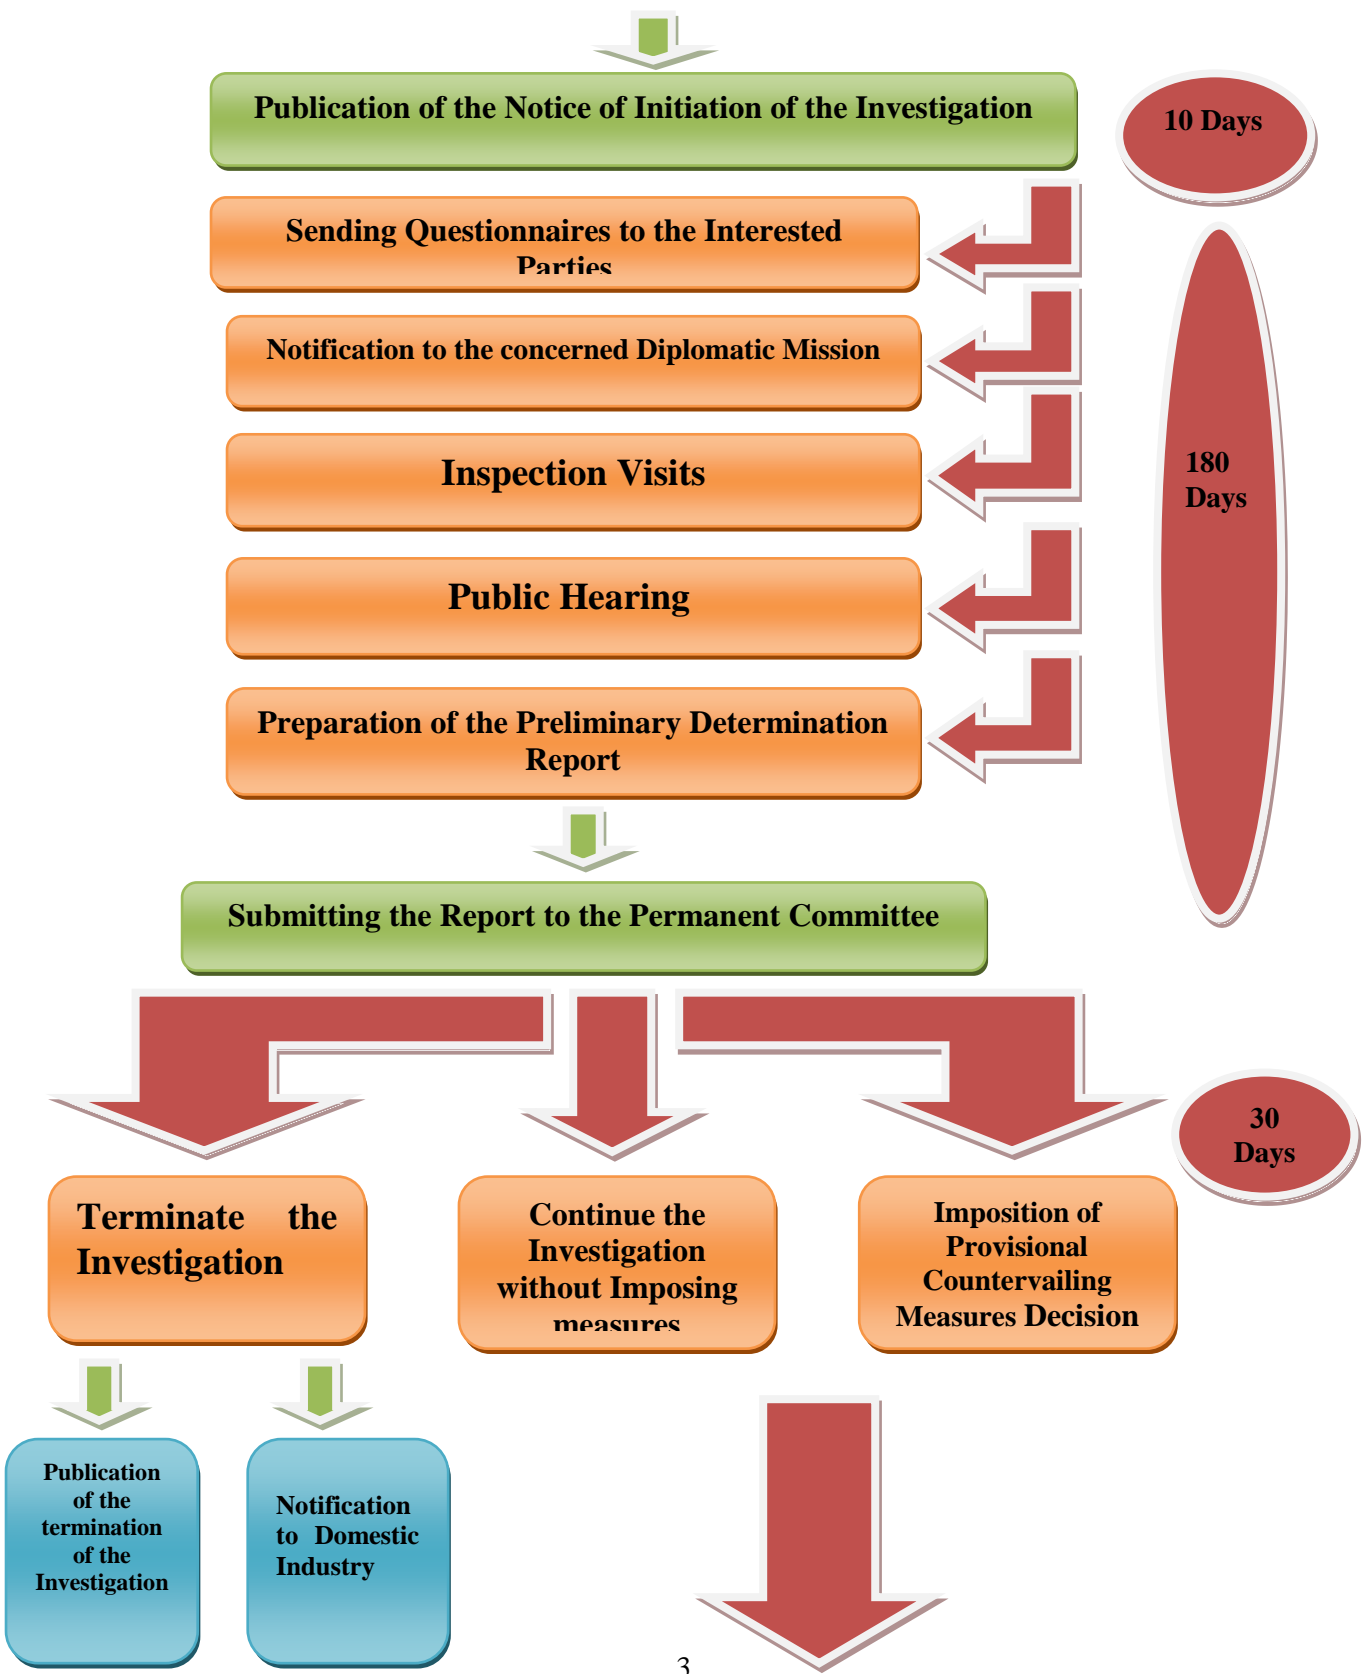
Publication of the Notice of Initiation of the Investigation

10 Days

Sending Questionnaires to the Interested Parties

Notification to the concerned Diplomatic Mission

Inspection Visits

180 Days

Public Hearing

Preparation of the Preliminary Determination Report

Submitting the Report to the Permanent Committee

30 Days

Terminate the Investigation

Continue the Investigation without Imposing measures

Imposition of Provisional Countervailing Measures Decision

Publication of the termination of the Investigation

Notification to Domestic Industry

3